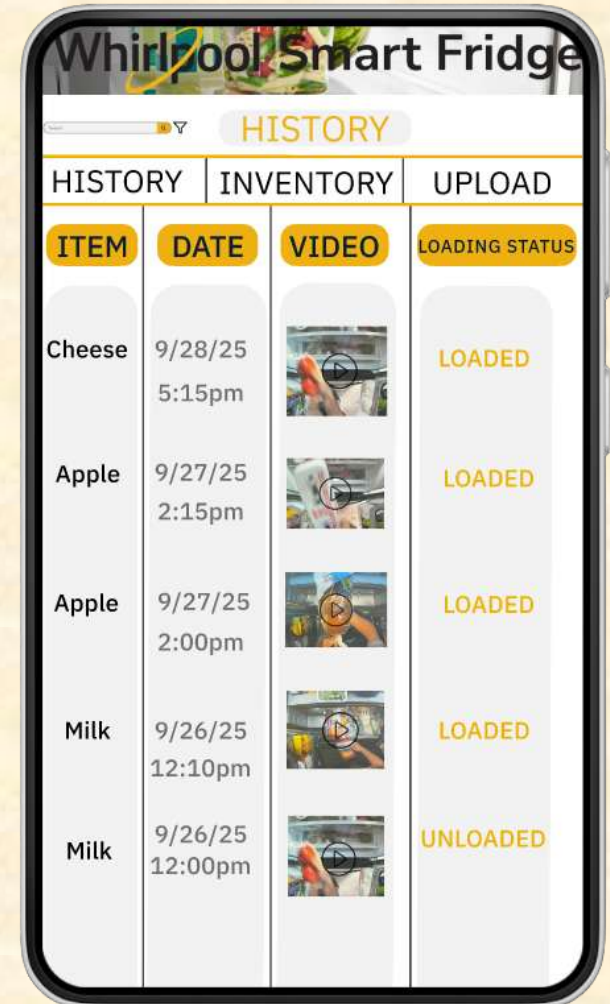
Whirlpool Smart Fridge

Search

HISTORY

| HISTORY | INVENTORY | UPLOAD |
|---|---|---|

| ITEM | DATE | VIDEO | LOADING STATUS |
|---|---|---|---|
| Cheese | 9/28/25 5:15pm | | LOADED |
| Apple | 9/27/25 2:15pm | | LOADED |
| Apple | 9/27/25 2:00pm | | LOADED |
| Milk | 9/26/25 12:10pm | | LOADED |
| Milk | 9/26/25 12:00pm | | UNLOADED |